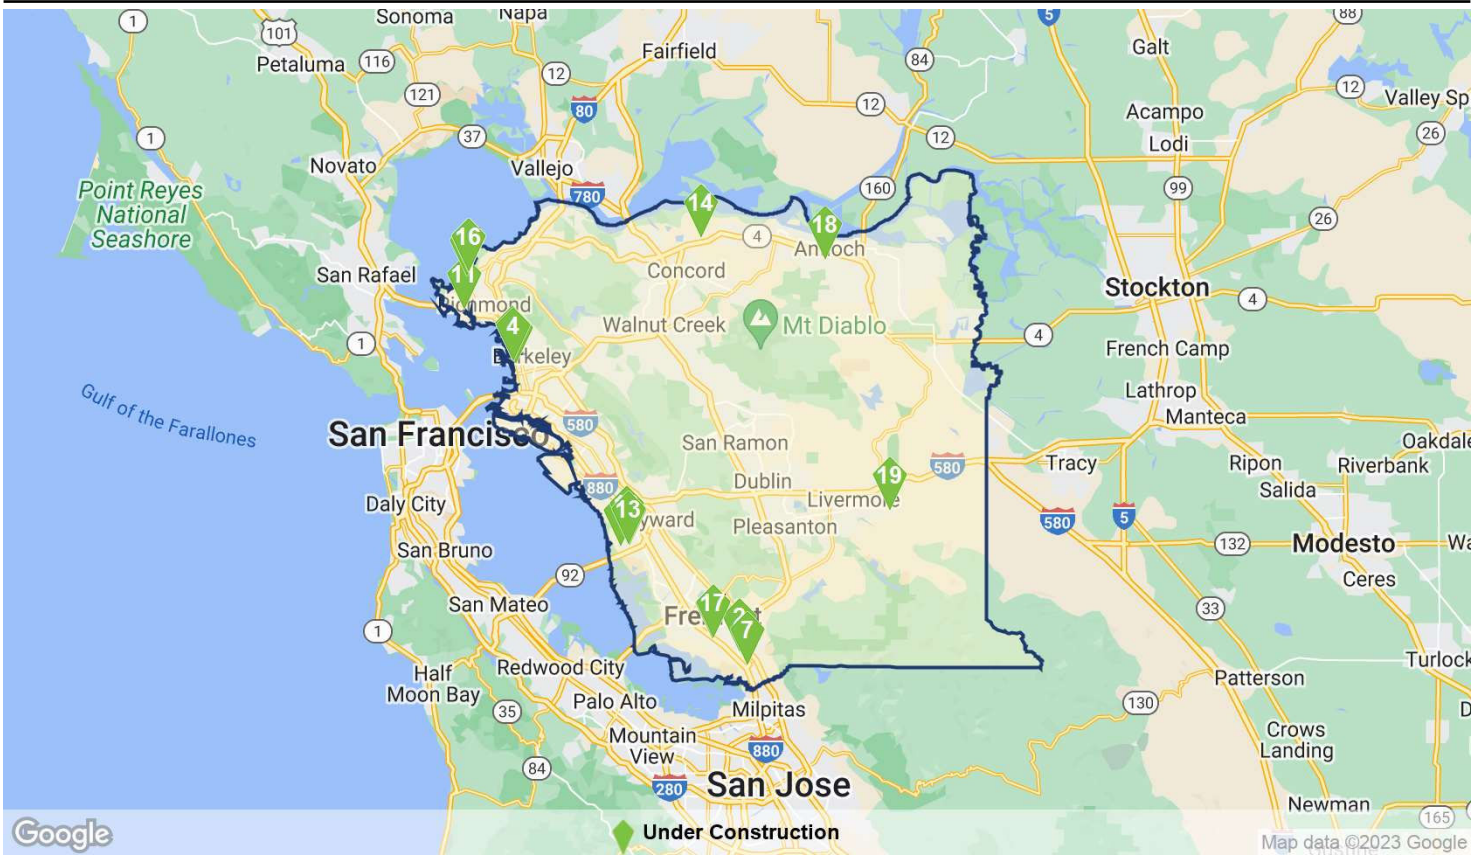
1
Sonoma
Napa
5
88
101
Petaluma
116
Fairfield
12
84
Galt
121
80
12
Acampo
12
Valley Sp
1
37
12
Lodi
26
Novato
Vallejo
780
160
99
Point Reyes National Seashore
14
18
26
16
4
Antioch
San Rafael
11
Concord
Stockton
4
Richmond
4
Walnut Creek
Mt Diablo
4
1
Berkeley
French Camp
Gulf of the Farallones
Lathrop
580
Manteca
San Francisco
San Ramon
Oakdale
19
580
Tracy
Ripon
Riverbank
880
Dublin
Livermore
Daly City
Salida
13
Hayward
Pleasanton
580
5
San Bruno
132
Modesto
Wa
92
Ceres
San Mateo
17
Fremont
2
7
33
1
Turlock
Half Moon Bay
Redwood City
Patterson
35
Palo Alto
Milpitas
130
Mountain View
880
Crows Landing
84
280
San Jose
Newman
165
Google
Under Construction
Map data ©2023 Google